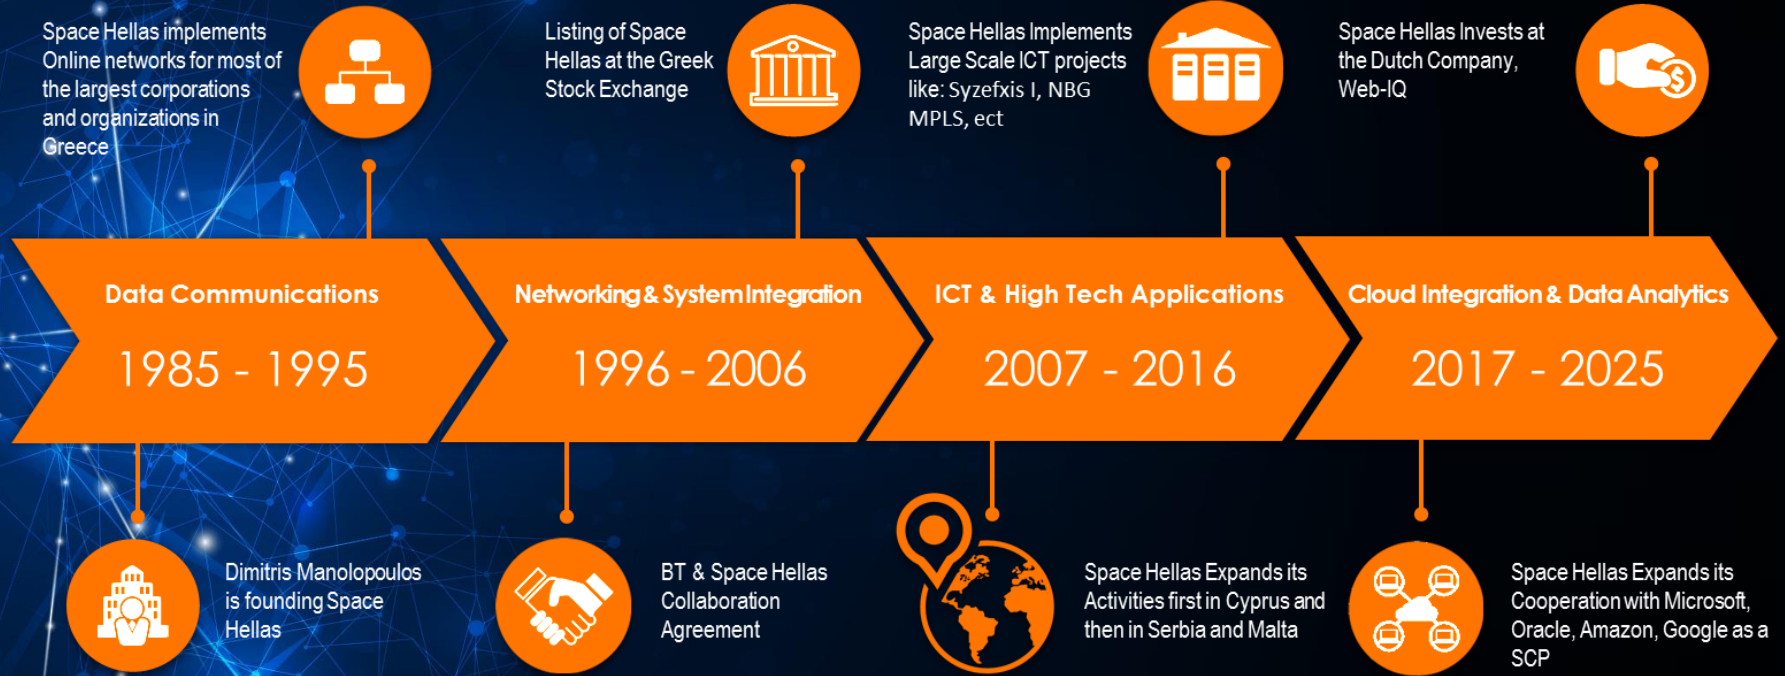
Space Hellas implements Online networks for most of the largest corporations and organizations in Greece

Listing of Space Hellas at the Greek Stock Exchange

Space Hellas Implements Large Scale ICT projects like: Syzefxis I, NBG MPLS, ect

Space Hellas Invests at the Dutch Company, Web-IQ

Data Communications
1985 - 1995

Networking & System Integration
1996 - 2006

ICT & High Tech Applications
2007 - 2016

Cloud Integration & Data Analytics
2017 - 2025

Dimitris Manolopoulos is founding Space Hellas

BT & Space Hellas Collaboration Agreement

Space Hellas Expands its Activities first in Cyprus and then in Serbia and Malta

Space Hellas Expands its Cooperation with Microsoft, Oracle, Amazon, Google as a SCP